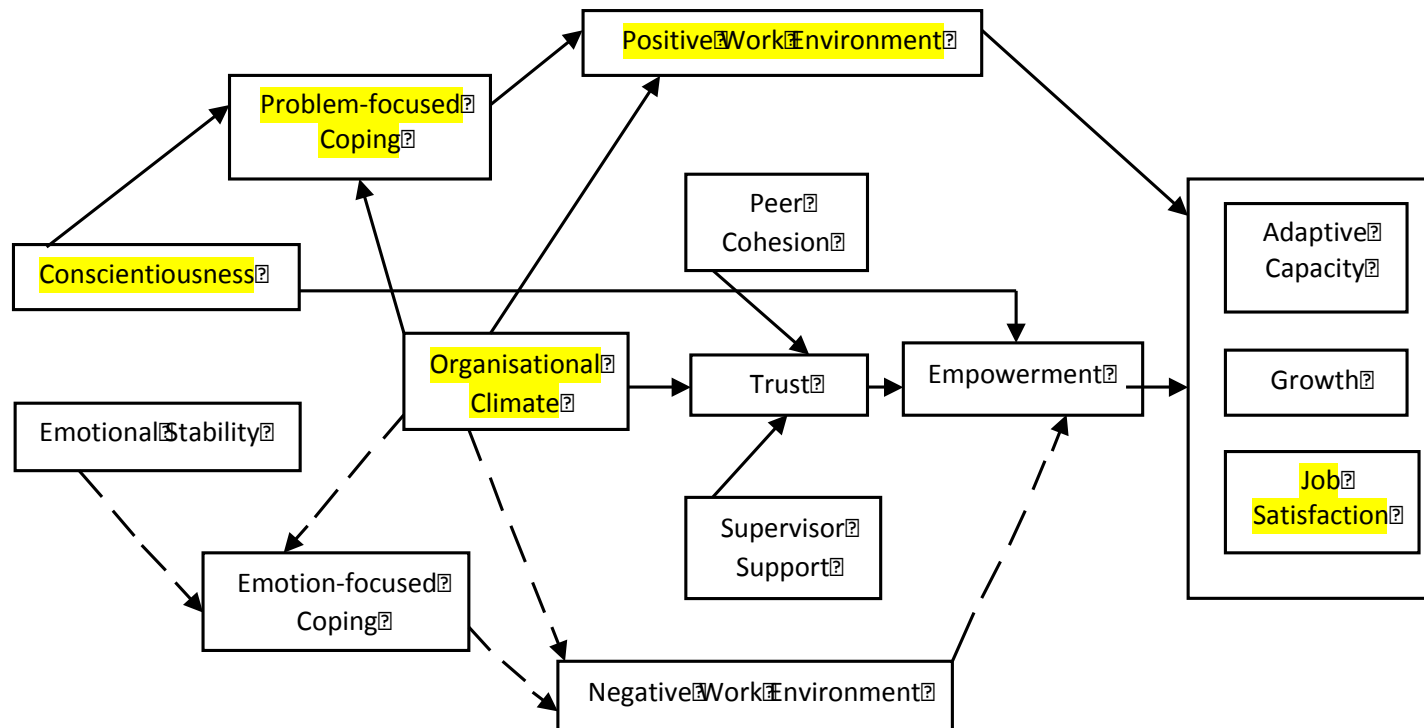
Positive Work Environment

Problem-focused Coping

Peer Cohesion

Adaptive Capacity

Conscientiousness

Organisational Climate

Trust

Empowerment

Growth

Emotional Stability

Job Satisfaction

Supervisor Support

Emotion-focused Coping

Negative Work Environment